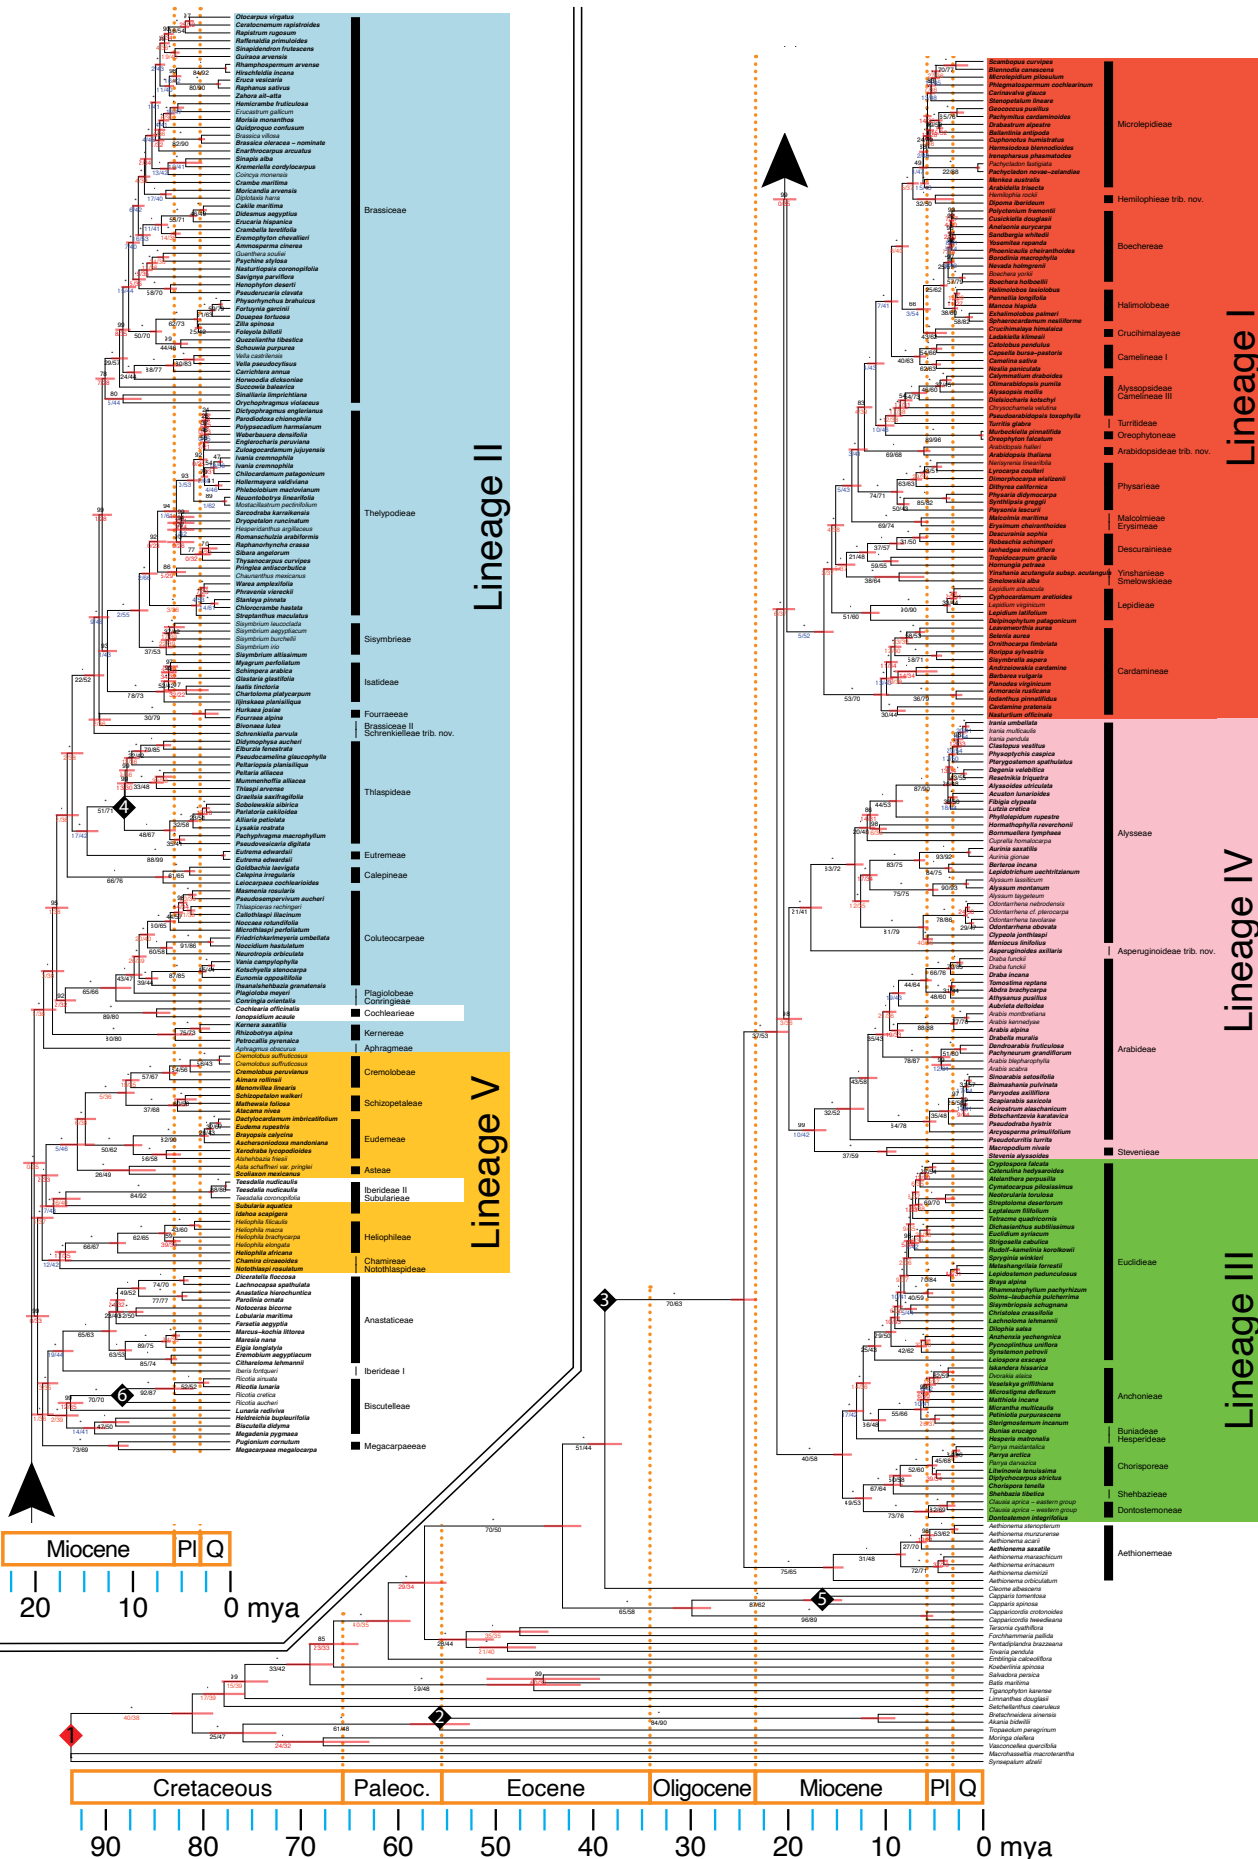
Brassiceae

Thelypodieae

Sisymbrieae

Isatideae

Fourraeeae
Brassiceae II
Schrenkielleae trib. nov.

Thlaspideae

Eutremeae

Calepineae

Coluteocarpeae

Plagiolobeae
Conringieae
Cochlearieae

Kernereae

Aphragmeae

Lineage II

Cremolobeae

Schizopetaleae

Eudemeae

Asteae

Iberideae II
Subularieae

Heliophileae

Chamireae
Notothlaspideae

Lineage V

Anastaticeae

Iberideae I

Biscutelleae

Megacarpaeeae

Microlepidieae

Hemilophieae trib. nov.

Boechereae

Halimolobeae

Crucihimalayeae

Camelineae I

Alyssopsideae
Camelineae III

Turritideae
Oreophytoneae
Arabidopsideae trib. nov.

Physarieae

Malcolmieae
Erysimeae

Descurainieae

Yinshanieae
Smelowskieae

Lepidieae

Cardamineae

Lineage I

Alysseae

Asperuginoideae trib. nov.

Arabideae

Stevenieae

Lineage IV

Euclidieae

Anchonieae

Buniadeae
Hesperideae

Chorisporeae

Shehbazieae
Dontostemoneae

Lineage III

Aethionemeae

Miocene | Pl | Q
20 10 0 mya

Cretaceous | Paleoc. | Eocene | Oligocene | Miocene | Pl | Q
90 80 70 60 50 40 30 20 10 0 mya

1 2 3 4 5 6